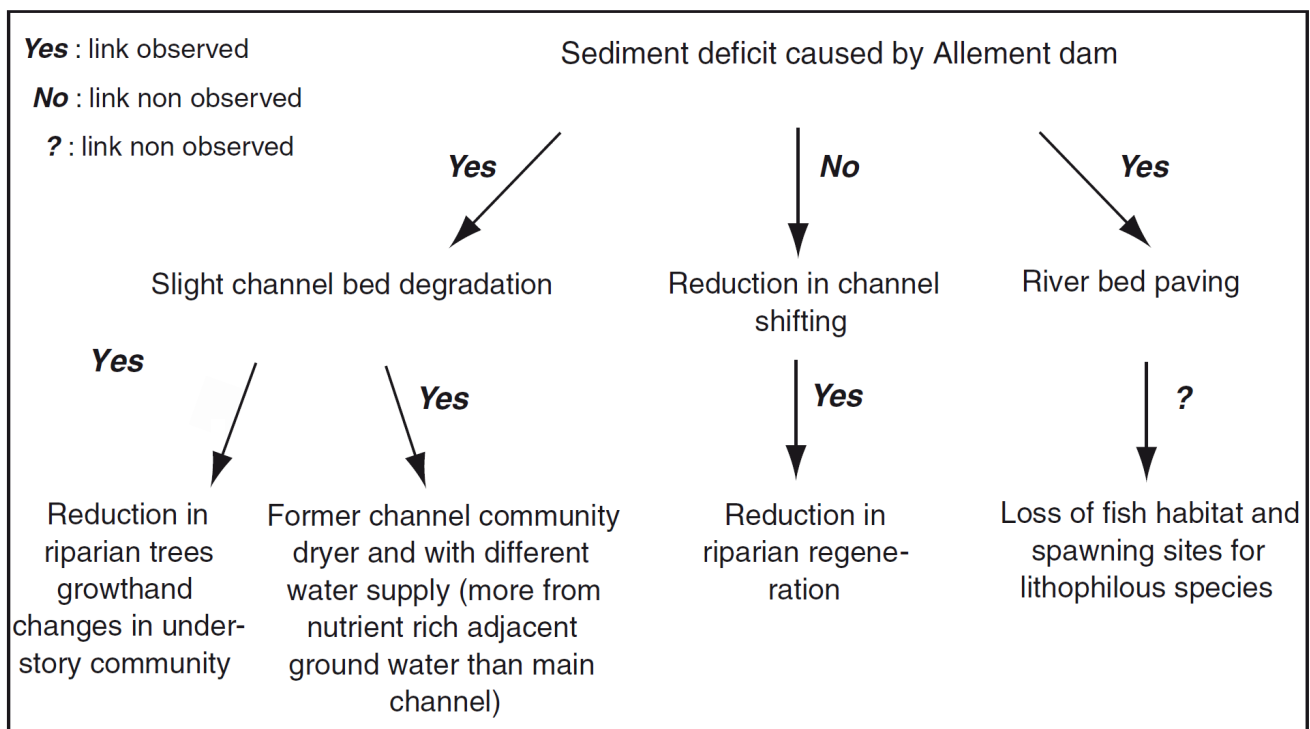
**Yes** : link observed
**No** : link non observed
**?** : link non observed

Sediment deficit caused by Allement dam

Yes

No

Yes

Slight channel bed degradation

Reduction in channel shifting

River bed paving

Yes

Yes

Yes

?

Reduction in riparian trees growthand changes in understory community

Former channel community dryer and with different water supply (more from nutrient rich adjacent ground water than main channel)

Reduction in riparian regeneration

Loss of fish habitat and spawning sites for lithophilous species